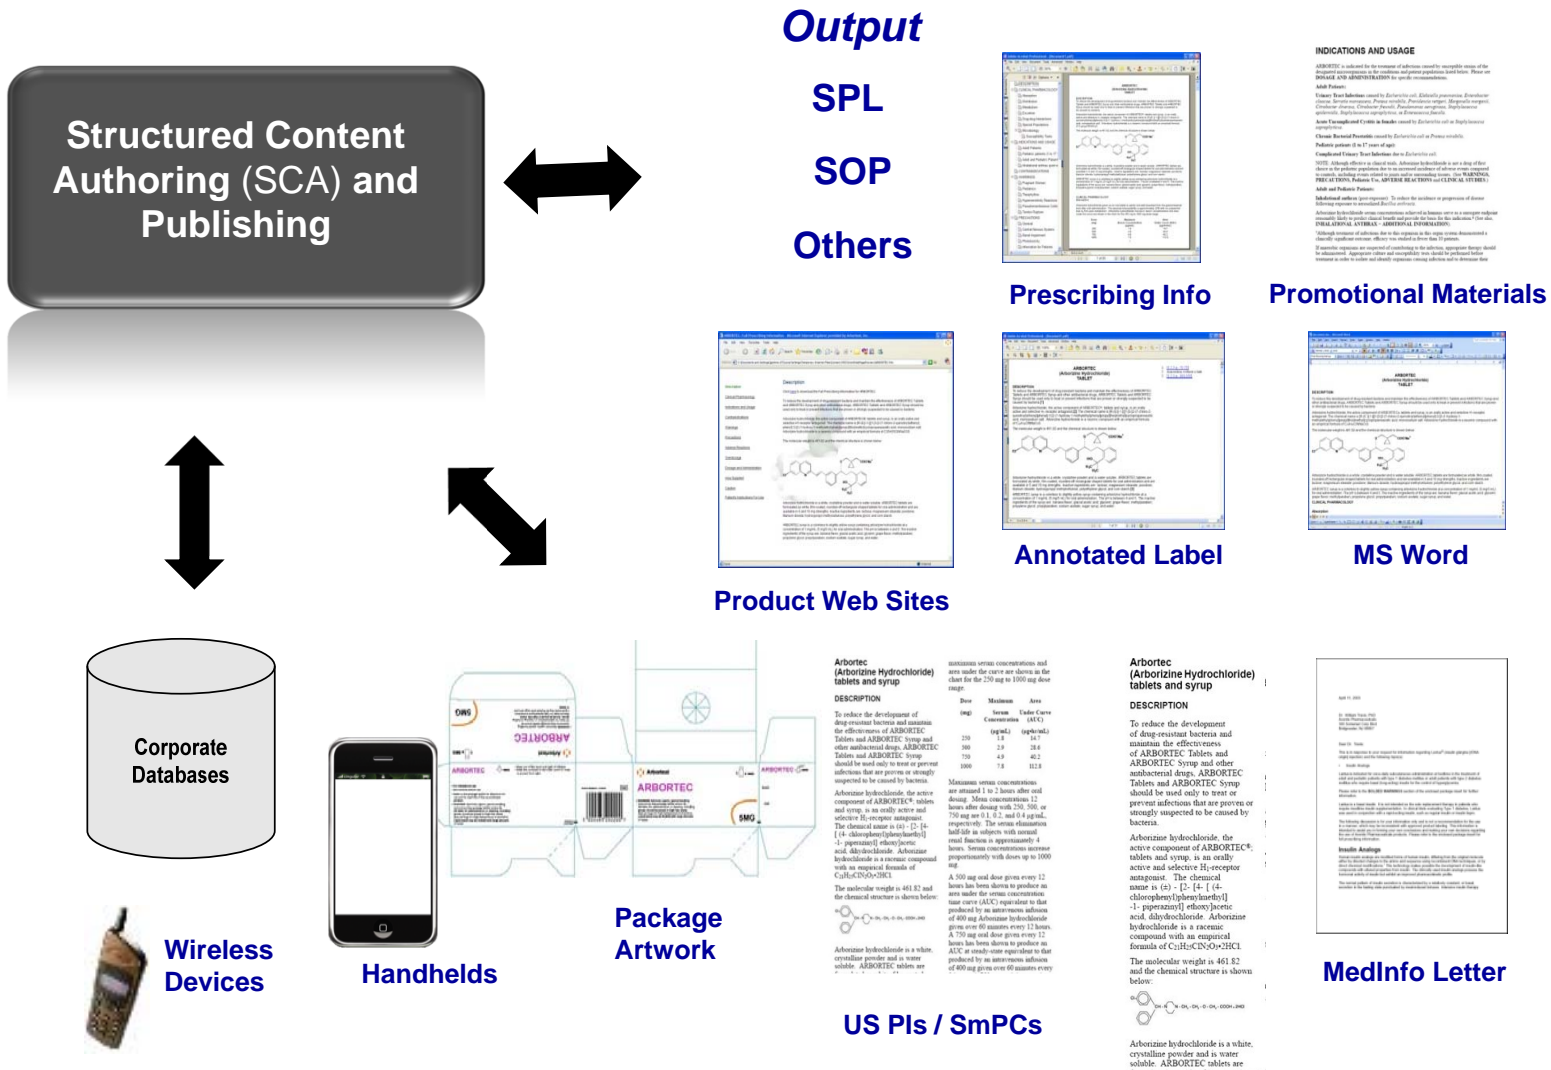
Structured Content Authoring (SCA) and Publishing

Output

SPL

SOP

Others

Prescribing Info

Promotional Materials

Product Web Sites

Annotated Label

MS Word

Corporate Databases

Wireless Devices

Handhelds

Package Artwork

US PIs / SmPCs

MedInfo Letter

Arbortec
(Arborizine Hydrochloride)
tablets and syrup

DESCRIPTION

To reduce the development of drug-resistant bacteria and maintain the effectiveness of ARBORTEC Tablets and ARBORTEC Syrup and other antibacterial drugs, ARBORTEC Tablets and ARBORTEC Syrup should be used only to treat or prevent infections that are proven or strongly suspected to be caused by bacteria.

Arborizine hydrochloride, the active component of ARBORTEC® tablets and syrup, is an orally active and selective $H_1$-receptor antagonist. The chemical name is (±) - [2- [4- [ (4-chlorophenyl)phenylmethyl] -1- piperazinyl] ethoxy]acetic acid, dihydrochloride. Arborizine hydrochloride is a racemic compound with an empirical formula of $C_{21}H_{25}ClN_2O_3$•2HCl.

The molecular weight is 461.82 and the chemical structure is shown below:

Arborizine hydrochloride is a white, crystalline powder and is water soluble. ARBORTEC tablets are

ARBORTEC

INDICATIONS AND USAGE

Insulin Analogs